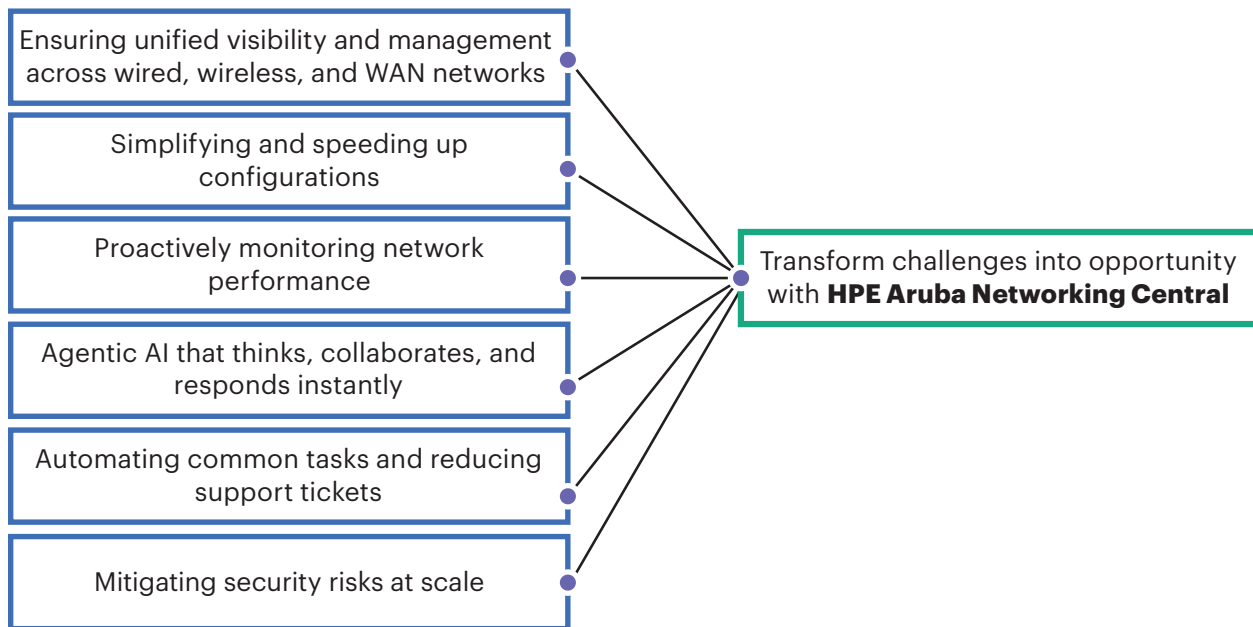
Ensuring unified visibility and management across wired, wireless, and WAN networks

Simplifying and speeding up configurations

Proactively monitoring network performance

Agentic AI that thinks, collaborates, and responds instantly

Automating common tasks and reducing support tickets

Mitigating security risks at scale

Transform challenges into opportunity with **HPE Aruba Networking Central**